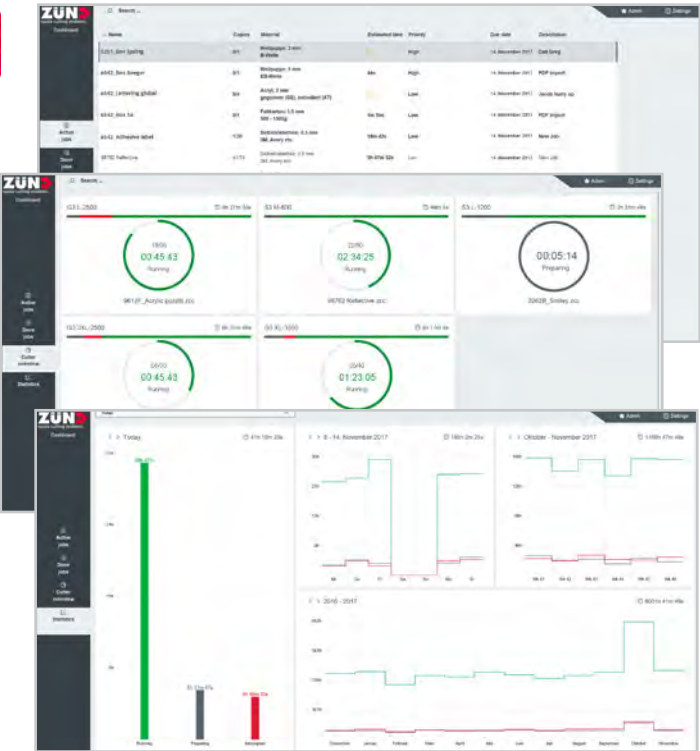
ZÜND
Dashboard
Search ...
Admin
Settings

| Name | Copies | Material | Estimated time | Priority | Due date | Description |
|---|---|---|---|---|---|---|
| G3/L-Dcn Spring | 0/1 | Wellpappe, 3 mm B-Welle | | High | 14. December 2017 | Cast long |
| 40042_Dcn Jaeger | 0/1 | Wellpappe, 3 mm EB-Welle | 44m | High | 14. December 2017 | PDF Import |
| 40042_Lettering global | 0/4 | Acryl, 3 mm gegossen (GS), extrudiert (XT) | | Low | 14. December 2017 | Jacob hurry up |
| 40042_Dcn 14 | 0/1 | Falt karton 1.5 mm 500 - 1500g | 1m 5m | Low | 14. December 2017 | PDF Import |
| 40042_Adhesive label | 1/20 | Selbstklebefolie, 0.1 mm 3M, Avery etc. | 16m 43s | Low | 14. December 2017 | New Job |
| 96782 Reflective | 0/173 | Selbstklebefolie, 0.1 mm 3M, Avery etc. | 5h 41m 52s | Low | 14. December 2017 | New Job |

Active jobs
Done jobs

ZÜND
Dashboard
Search ...
Admin
Settings

G3 L-2500
4h 21m 59s
18/50
00:45:43
Running
96112F_Acrylic puzzle.zcc

S3 M-800
44m 5s
23/60
02:34:25
Running
96762 Reflective.zcc

S3 L-1200
0h 3m 48s
00:05:14
Preparing
32420B_Smiley.zcc

G3 XL-2500
4h 31m 48s
56/60
00:45:43
Running

G3 XL-1600
6h 1m 5s
15/92
01:23:05
Running

Active jobs
Done jobs
Cutter overview
Statistics

ZÜND
swiss cutting systems
Dashboard
Admin
Settings

Today
41h 16m 29s
Running
Preparing
Managed

8 - 14. November 2017
186h 2m 25s

Oktober - November 2017
1189h 47m 46s

2016 - 2017
8051h 41m 48s

Dezember
Januar
Februar
März
April
Mai
Juni
Juli
August
September
Oktober
November

Active jobs
Done jobs
Cutter overview
Statistics